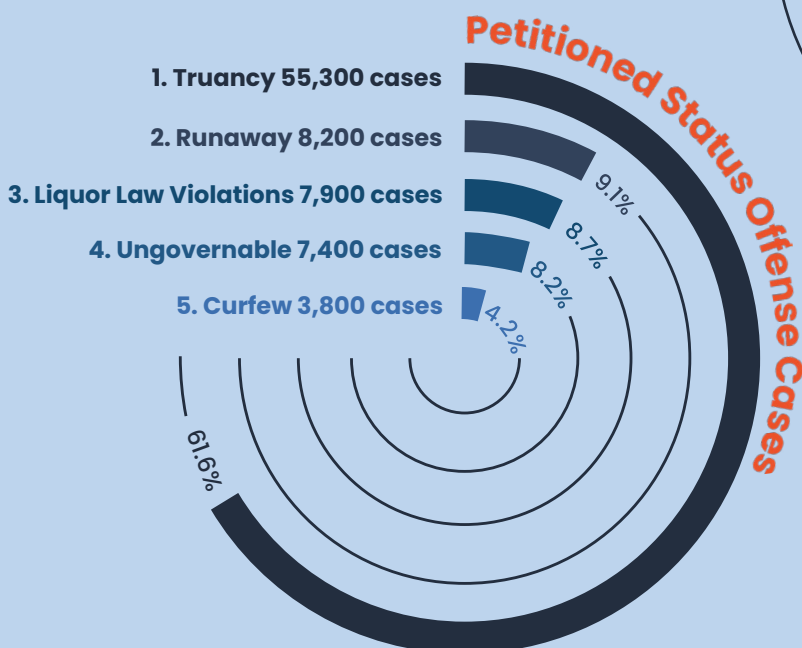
Petitioned Status Offense Cases

1. Truancy 55,300 cases

2. Runaway 8,200 cases

3. Liquor Law Violations 7,900 cases

4. Ungovernable 7,400 cases

5. Curfew 3,800 cases

9.1%

8.7%

8.2%

4.2%

61.6%